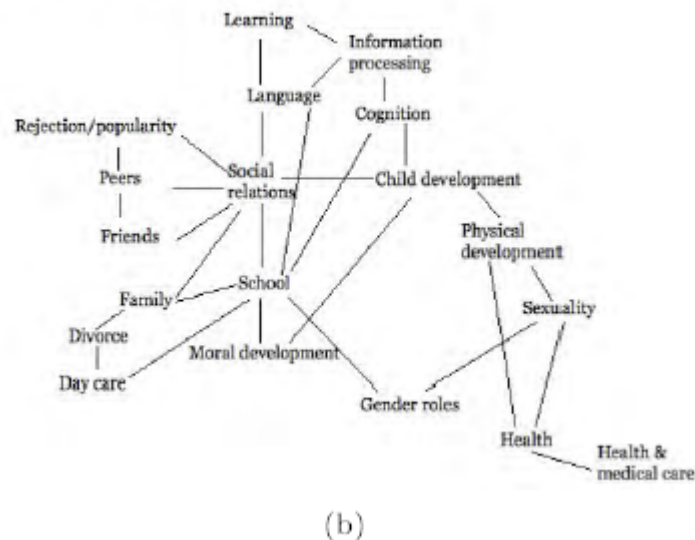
Learning
Information processing
Language
Cognition
Rejection/popularity
Social relations
Peers
Child development
Friends
Physical development
School
Family
Sexuality
Divorce
Moral development
Day care
Gender roles
Health
Health & medical care

(b)